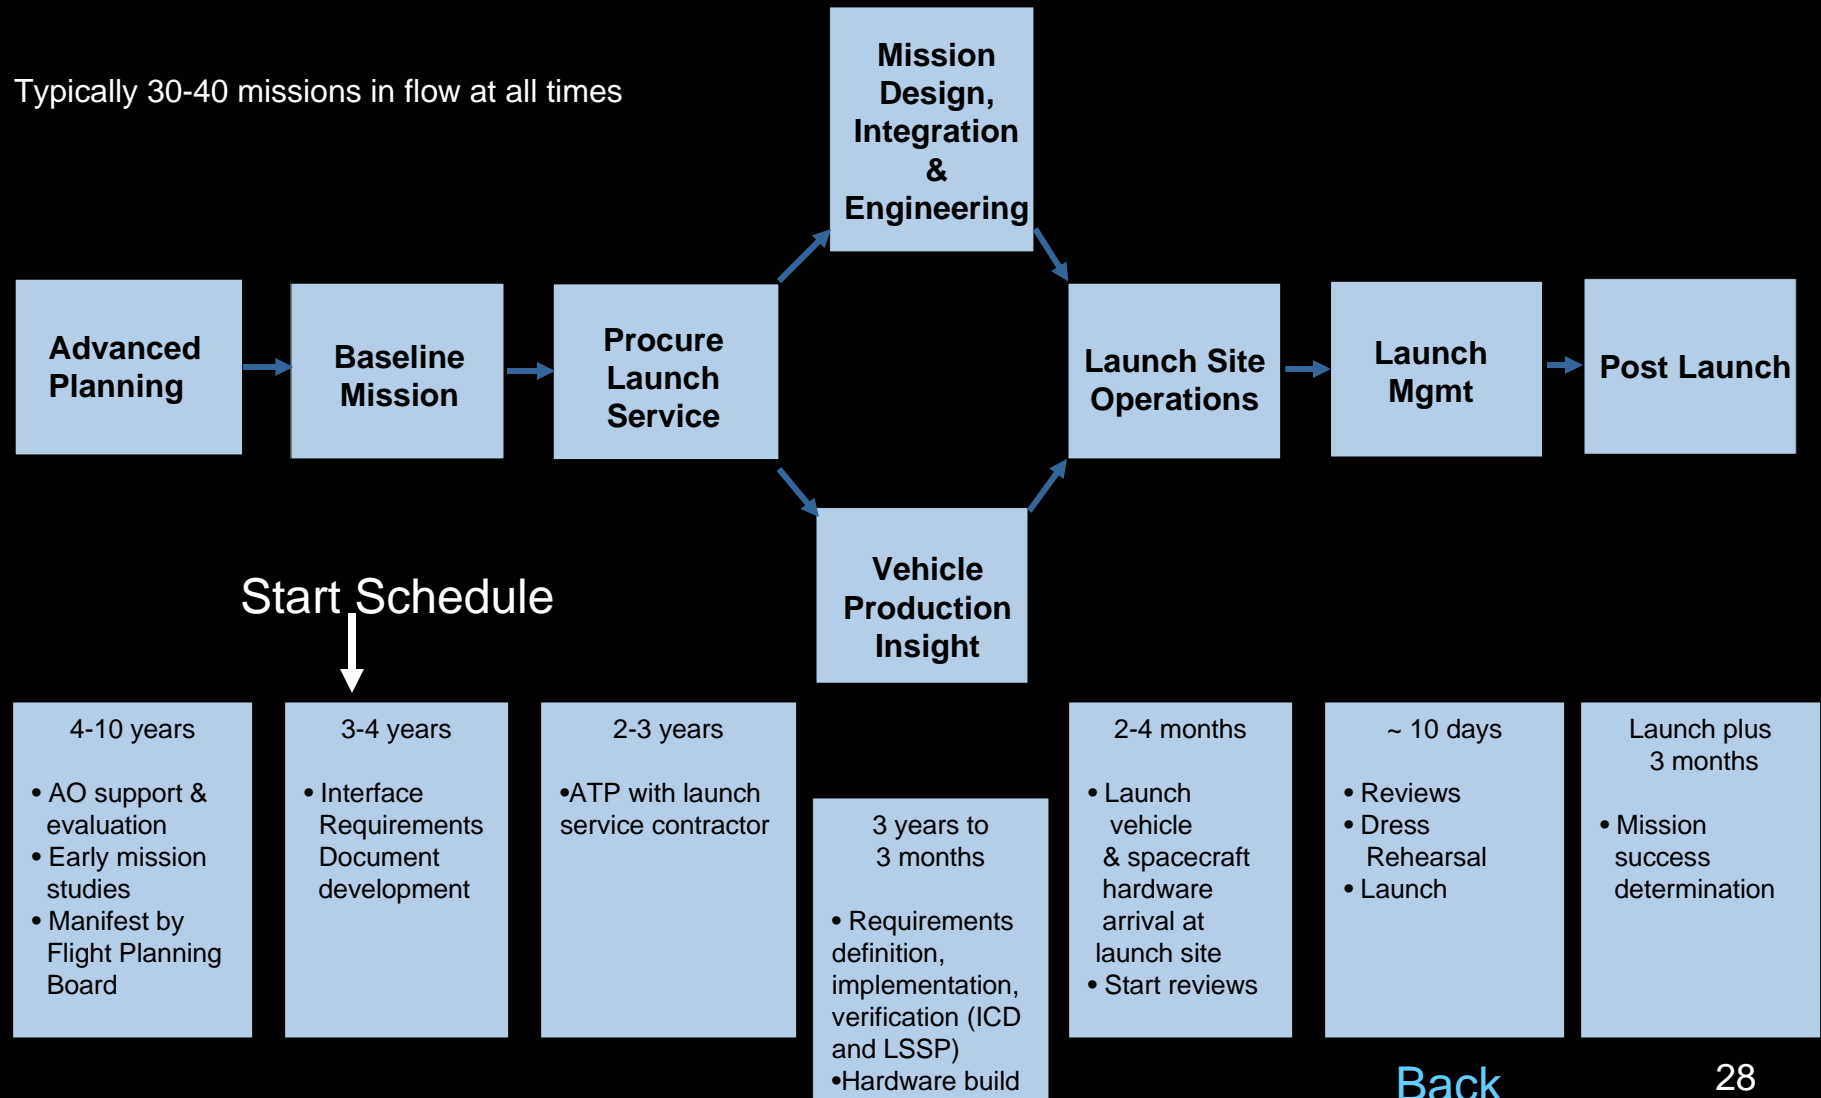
Typically 30-40 missions in flow at all times

Mission Design, Integration & Engineering

Advanced Planning

Baseline Mission

Procure Launch Service

Launch Site Operations

Launch Mgmt

Post Launch

Vehicle Production Insight

Start Schedule

4-10 years

• AO support & evaluation
• Early mission studies
• Manifest by Flight Planning Board

3-4 years

• Interface Requirements Document development

2-3 years

•ATP with launch service contractor

3 years to 3 months

• Requirements definition, implementation, verification (ICD and LSSP)
•Hardware build

2-4 months

• Launch vehicle & spacecraft hardware arrival at launch site
• Start reviews

~ 10 days

• Reviews
• Dress Rehearsal
• Launch

Launch plus 3 months

• Mission success determination

Back

28